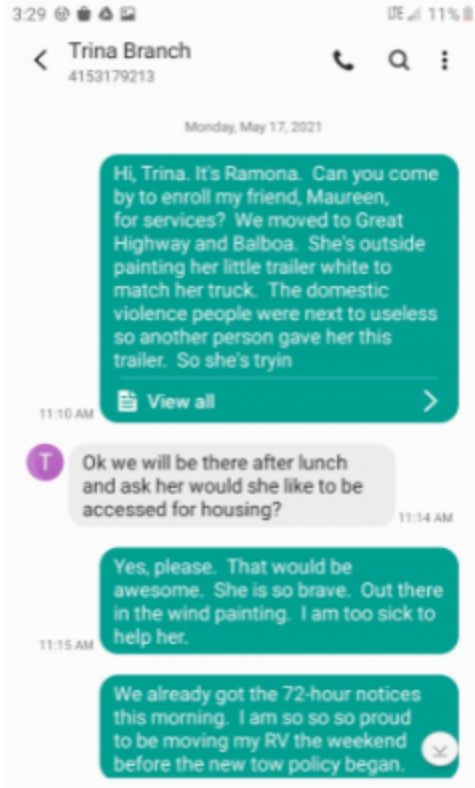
3:29

LTE 11%

Trina Branch
4153179213

Monday, May 17, 2021

Hi, Trina. It's Ramona. Can you come by to enroll my friend, Maureen, for services? We moved to Great Highway and Balboa. She's outside painting her little trailer white to match her truck. The domestic violence people were next to useless so another person gave her this trailer. So she's tryin

View all

11:10 AM

T

Ok we will be there after lunch and ask her would she like to be accessed for housing?

11:14 AM

Yes, please. That would be awesome. She is so brave. Out there in the wind painting. I am too sick to help her.

11:15 AM

We already got the 72-hour notices this morning. I am so so so proud to be moving my RV the weekend before the new tow policy began.